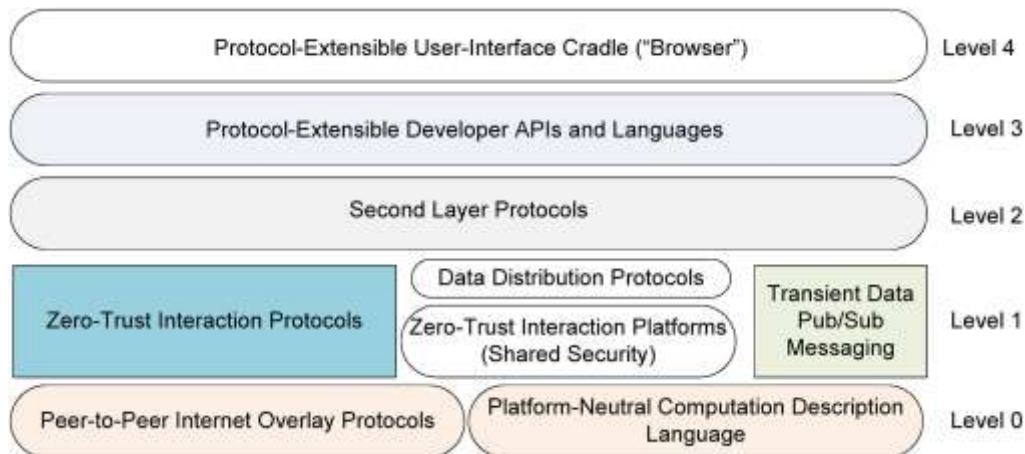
Protocol-Extensible User-Interface Cradle ("Browser")

Level 4

Protocol-Extensible Developer APIs and Languages

Level 3

Second Layer Protocols

Level 2

Zero-Trust Interaction Protocols

Data Distribution Protocols

Zero-Trust Interaction Platforms (Shared Security)

Transient Data Pub/Sub Messaging

Level 1

Peer-to-Peer Internet Overlay Protocols

Platform-Neutral Computation Description Language

Level 0